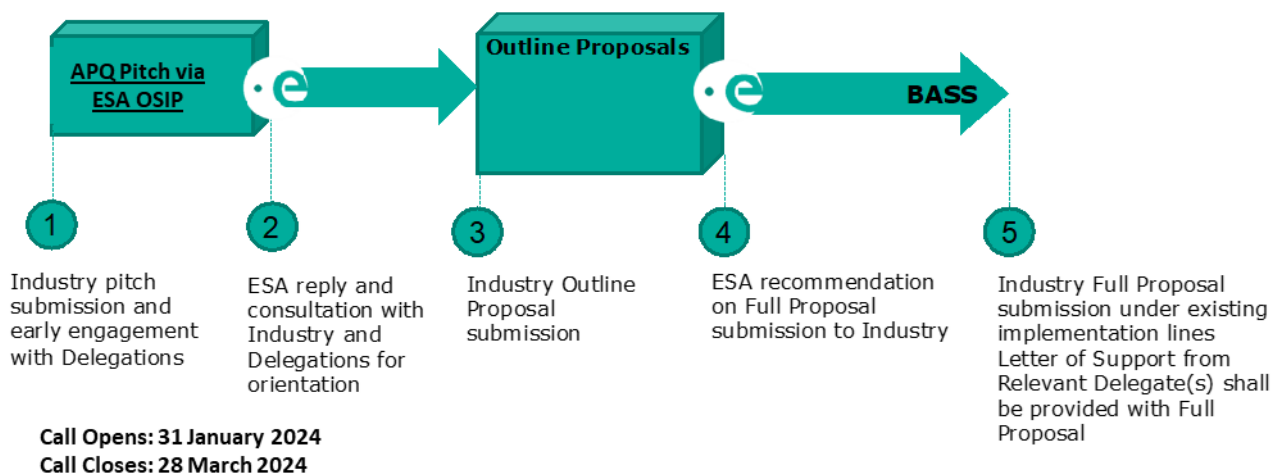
APQ Pitch via ESA OSIP

Outline Proposals

BASS

1

Industry pitch submission and early engagement with Delegations

2

ESA reply and consultation with Industry and Delegations for orientation

3

Industry Outline Proposal submission

4

ESA recommendation on Full Proposal submission to Industry

5

Industry Full Proposal submission under existing implementation lines Letter of Support from Relevant Delegate(s) shall be provided with Full Proposal

Call Opens: 31 January 2024
Call Closes: 28 March 2024